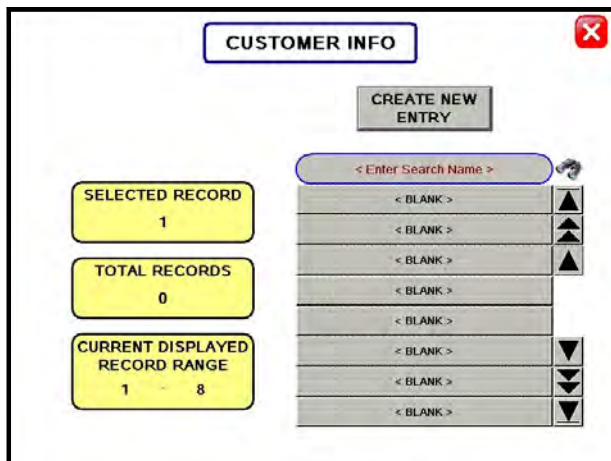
CUSTOMER INFO

CREATE NEW ENTRY

< Enter Search Name >

SELECTED RECORD
1

TOTAL RECORDS
0

CURRENT DISPLAYED RECORD RANGE
1 - 8

< BLANK >
< BLANK >
< BLANK >
< BLANK >
< BLANK >
< BLANK >
< BLANK >
< BLANK >